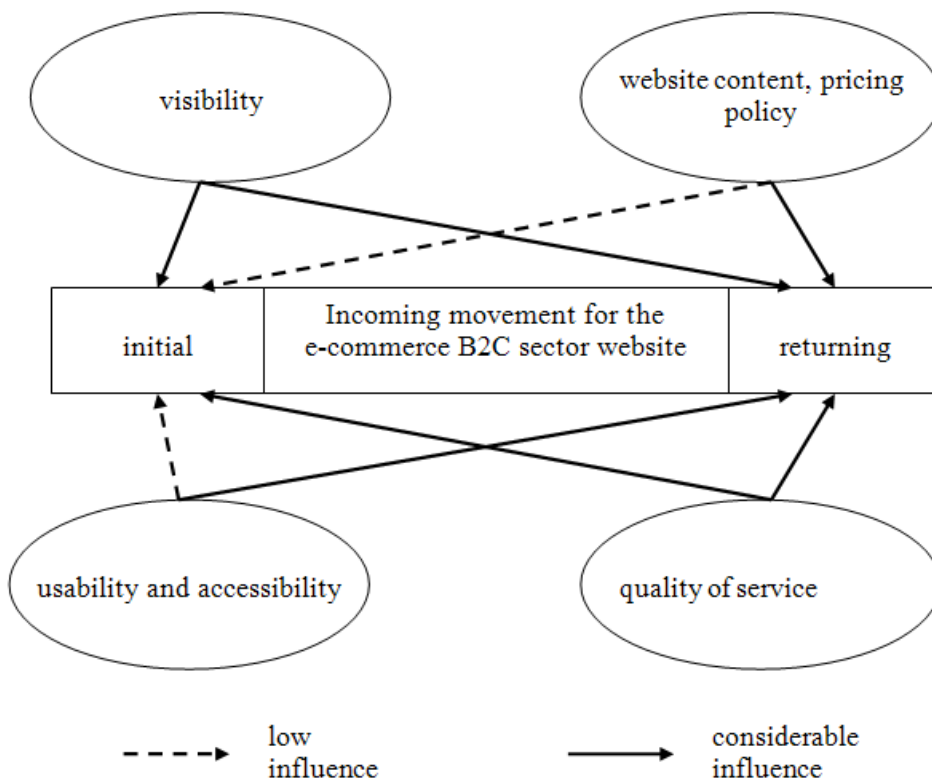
visibility

website content, pricing policy

initial

Incoming movement for the e-commerce B2C sector website

returning

usability and accessibility

quality of service

low influence

considerable influence